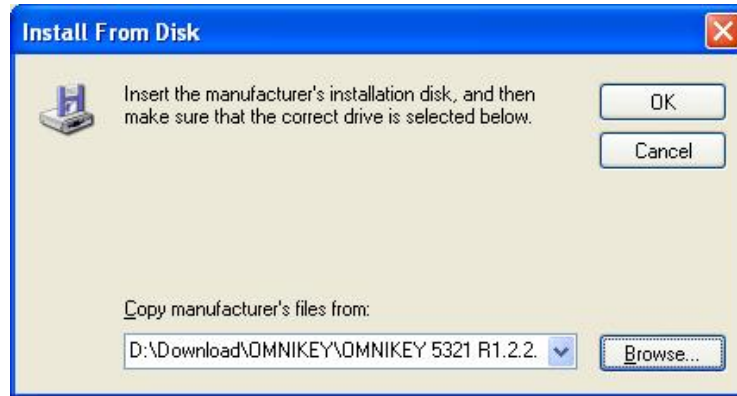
Install From Disk

Insert the manufacturer's installation disk, and then make sure that the correct drive is selected below.

OK

Cancel

Copy manufacturer's files from:

D:\Download\OMNIKEY\OMNIKEY 5321 R1.2.2.

Browse...